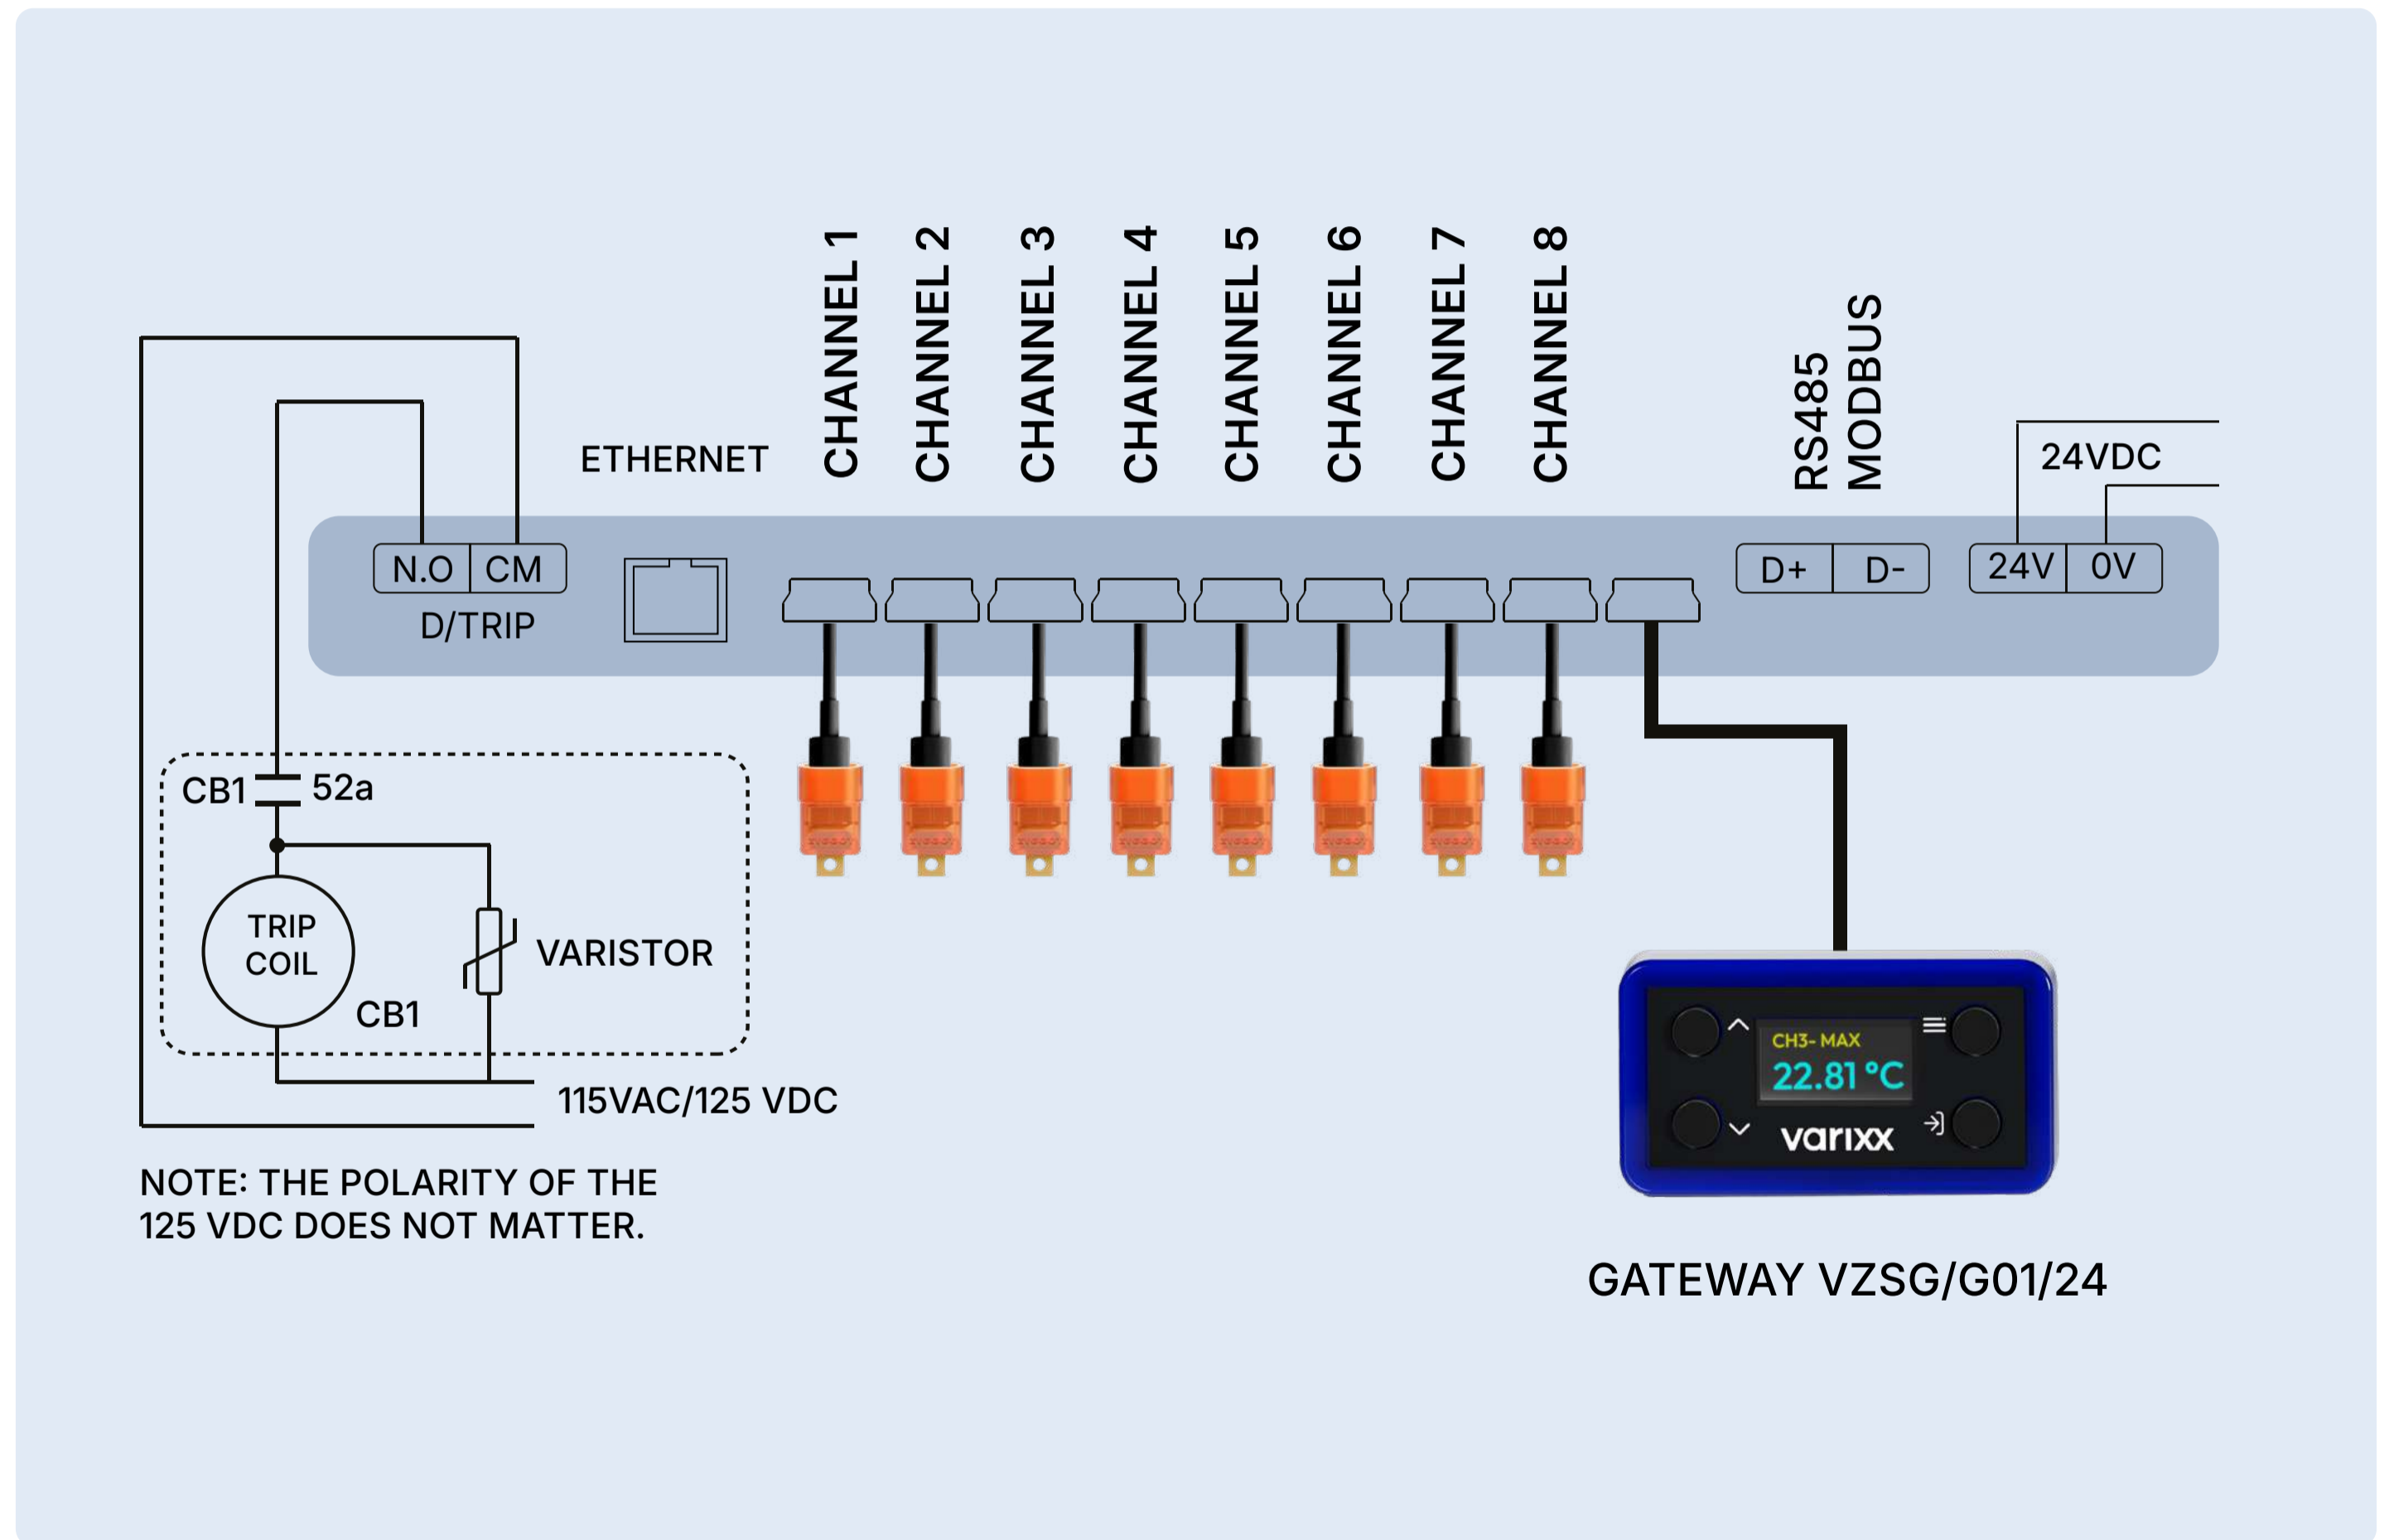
ETHERNET

CHANNEL 1

CHANNEL 2

CHANNEL 3

CHANNEL 4

CHANNEL 5

CHANNEL 6

CHANNEL 7

CHANNEL 8

RS485 MODBUS

24VDC

N.O CM

D/TRIP

D+ D-

24V 0V

CB1 52a

TRIP COIL

CB1

VARISTOR

115VAC/125 VDC

CH3- MAX
22.81 °C
varixx

NOTE: THE POLARITY OF THE 125 VDC DOES NOT MATTER.

GATEWAY VZSG/G01/24